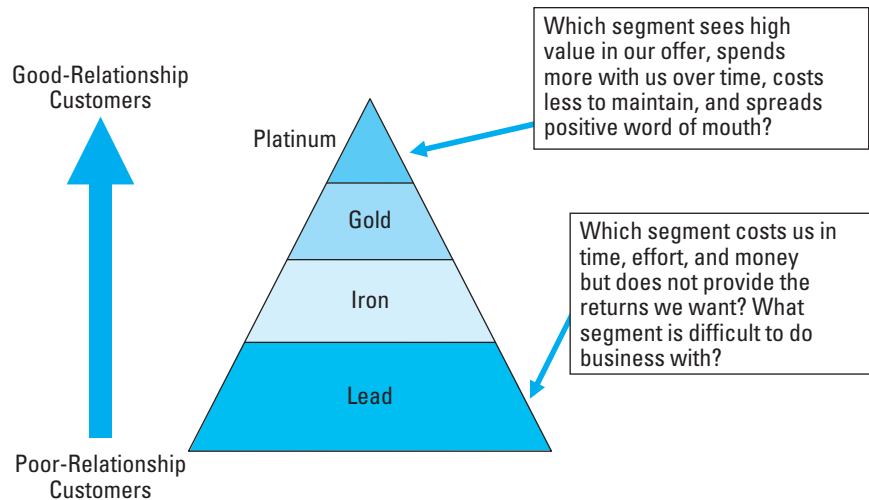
Good-Relationship Customers

Which segment sees high value in our offer, spends more with us over time, costs less to maintain, and spreads positive word of mouth?

Platinum

Gold

Which segment costs us in time, effort, and money but does not provide the returns we want? What segment is difficult to do business with?

Iron

Lead

Poor-Relationship Customers